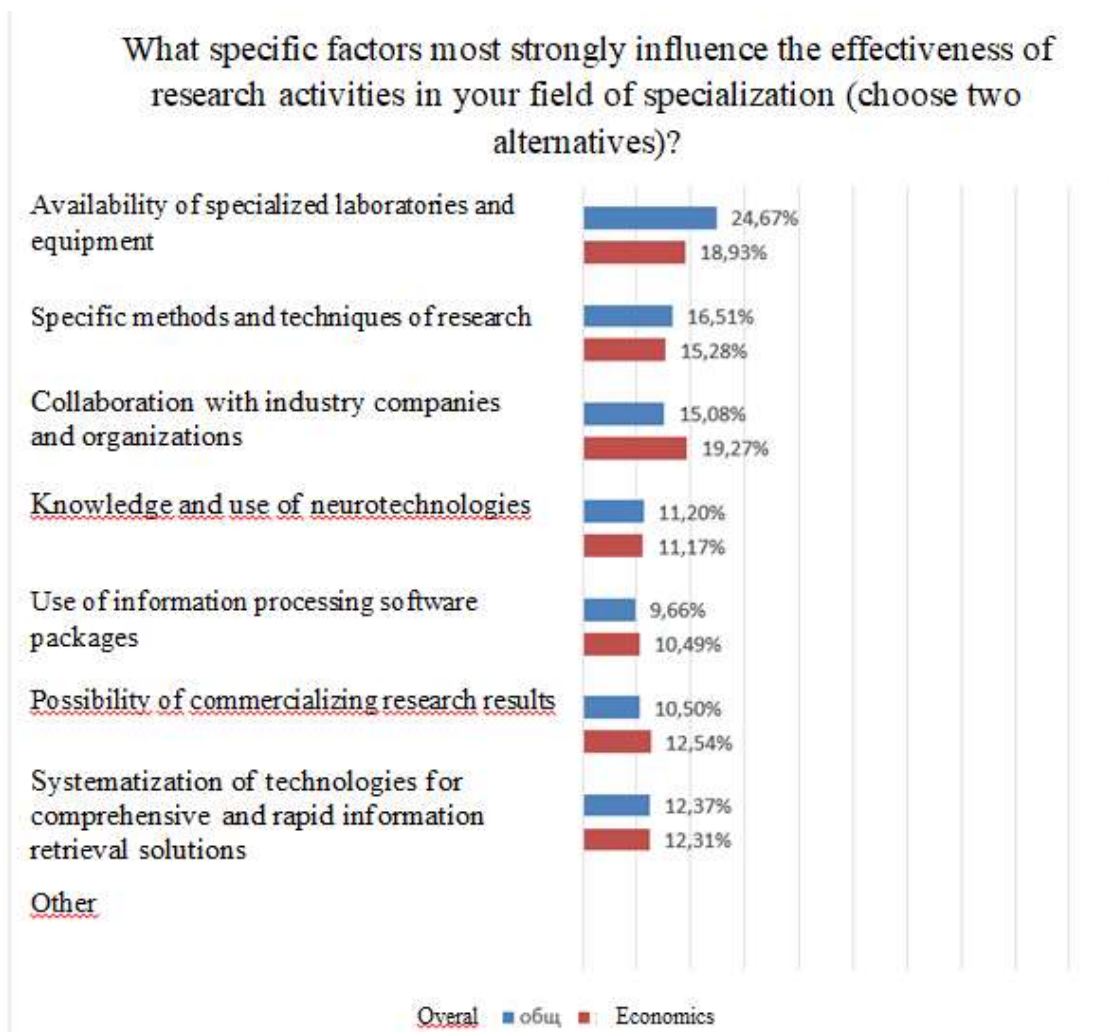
What specific factors most strongly influence the effectiveness of research activities in your field of specialization (choose two alternatives)?

Availability of specialized laboratories and equipment
24,67%
18,93%

Specific methods and techniques of research
16,51%
15,28%

Collaboration with industry companies and organizations
15,08%
19,27%

Knowledge and use of neurotechnologies
11,20%
11,17%

Use of information processing software packages
9,66%
10,49%

Possibility of commercializing research results
10,50%
12,54%

Systematization of technologies for comprehensive and rapid information retrieval solutions
12,37%
12,31%

Other

Overal ■ общ ■ Economics